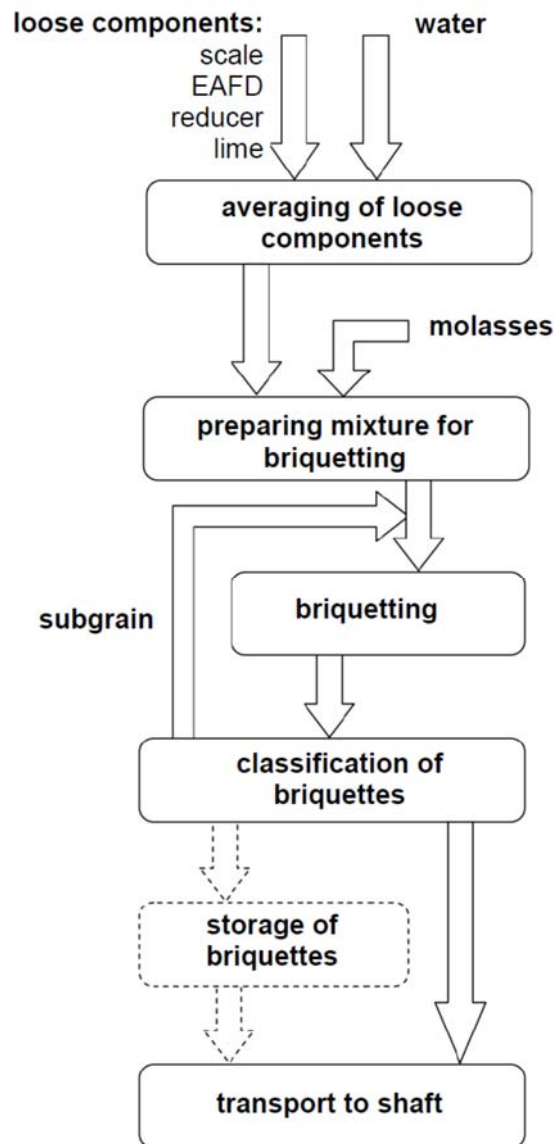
loose components:
scale
EAFD
reducer
lime

water

averaging of loose components

molasses

preparing mixture for briquetting

subgrain

briquetting

classification of briquettes

storage of briquettes

transport to shaft